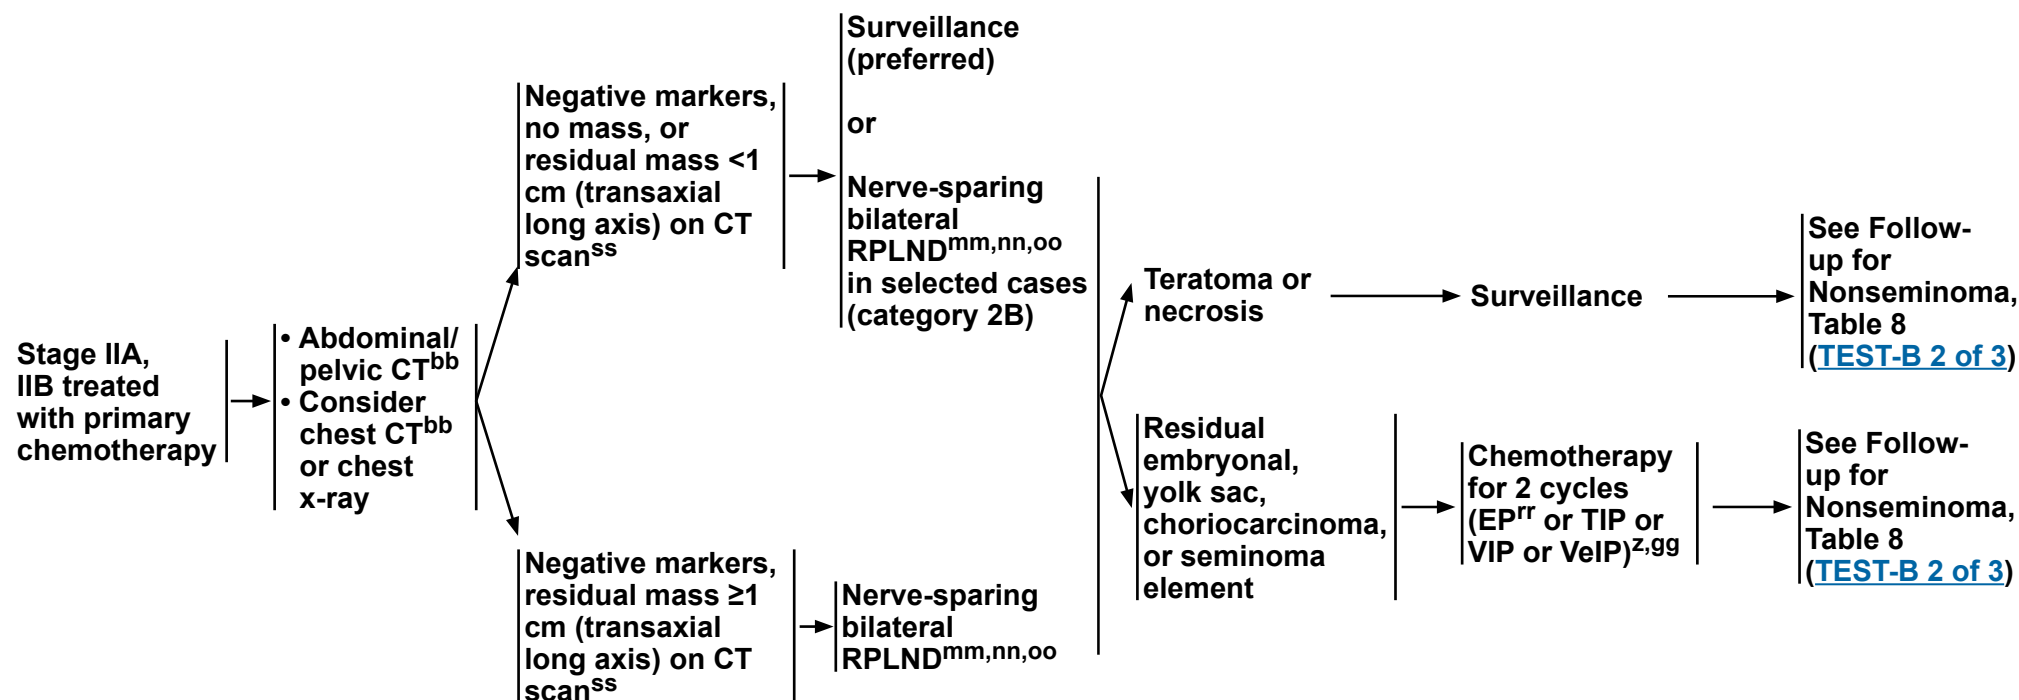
Stage IIA, IIB treated with primary chemotherapy

• Abdominal/ pelvic CT$^{bb}$
• Consider chest CT$^{bb}$ or chest x-ray

Negative markers, no mass, or residual mass <1 cm (transaxial long axis) on CT scan$^{ss}$

Surveillance (preferred)

or

Nerve-sparing bilateral RPLND$^{mm,nn,oo}$ in selected cases (category 2B)

Negative markers, residual mass ≥1 cm (transaxial long axis) on CT scan$^{ss}$

Nerve-sparing bilateral RPLND$^{mm,nn,oo}$

Teratoma or necrosis

Surveillance

See Follow-up for Nonseminoma, Table 8 (TEST-B 2 of 3)

Residual embryonal, yolk sac, choriocarcinoma, or seminoma element

Chemotherapy for 2 cycles (EP$^{rr}$ or TIP or VIP or VeIP)$^{z,gg}$

See Follow-up for Nonseminoma, Table 8 (TEST-B 2 of 3)